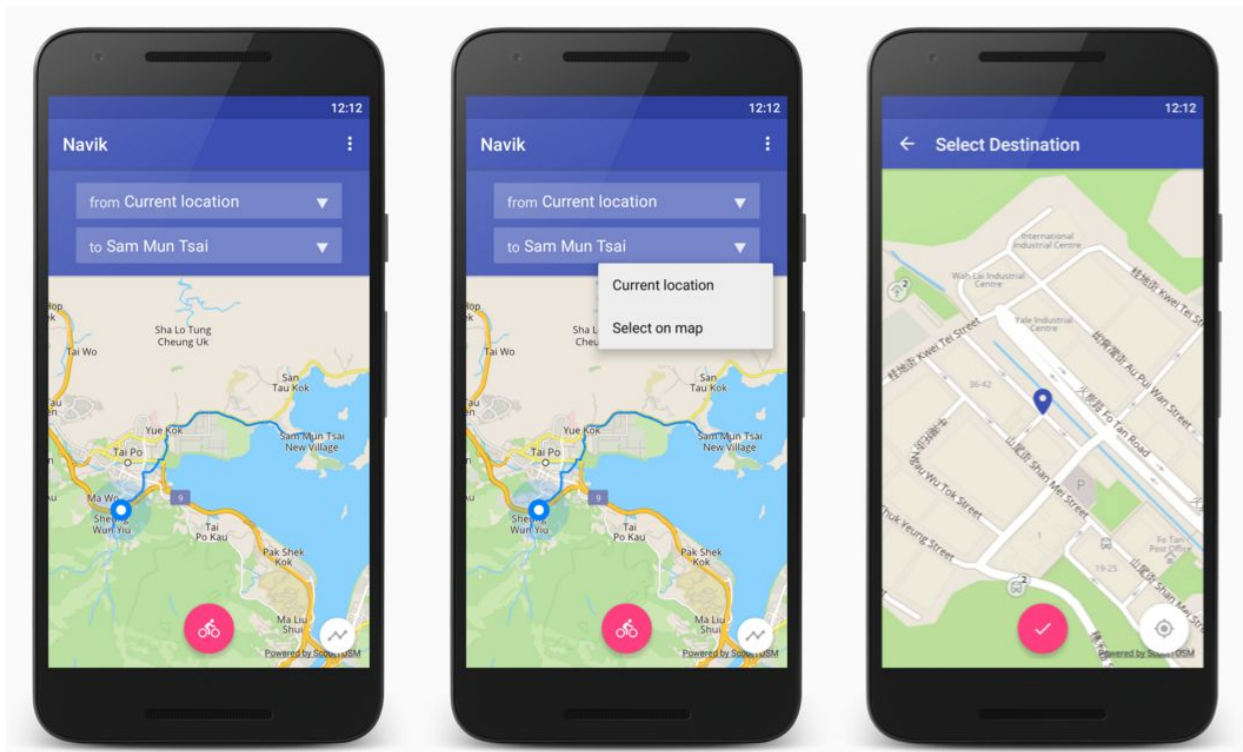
12:12

Navik

from Current location

to Sam Mun Tsai

Sha Lo Tung Cheung Uk

Tai Wo

San Tau Kok

Yue Kok

Sam Mun Tsai New Village

Tai Po

Ma Wo

Sheung Wun Yiu

9

Tai Po Kau

Pak Shek Kok

Ma Liu Shui

Powered by Scout/OSM

12:12

Navik

from Current location

to Sam Mun Tsai

Current location

Select on map

Tai Wo

San Tau Kok

Yue Kok

Sam Mun Tsai New Village

Tai Po

Sheung Wun Yiu

9

Tai Po Kau

Pak Shek Kok

Ma Liu Shui

Powered by Scout/OSM

12:12

Select Destination

International Industrial Centre

Wah Lai Industrial Centre

Yale Industrial Centre

Kwei Tei Street

Kwei Tei Street

Au Pui Wan Street

36-42

Fo Tan Road

Shan Mei Street

Nau Wu Tok Street

Chuk Yeung Street

Shan Mei Street

Fo Tan Post Office

19-25

P

Powered by Scout/OSM